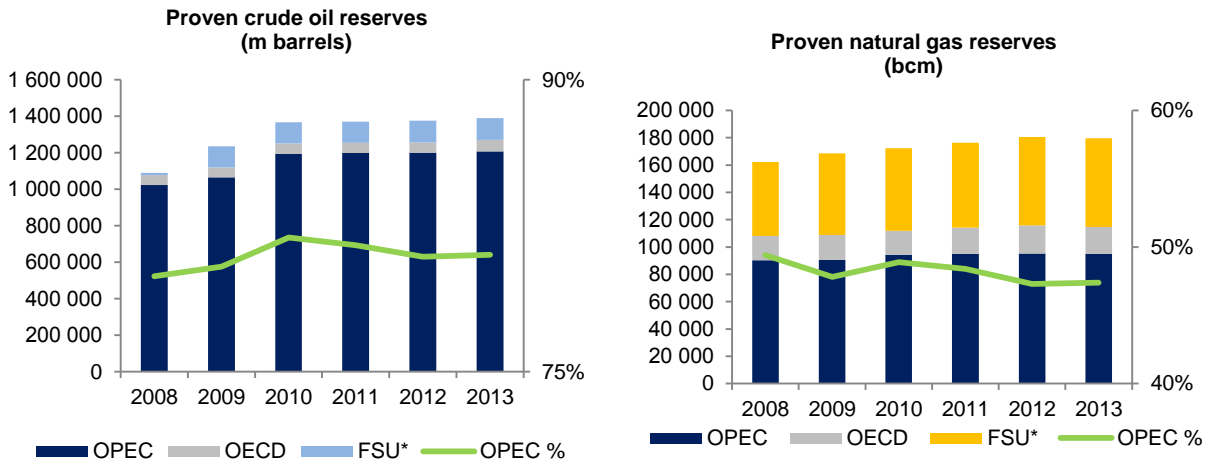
Proven crude oil reserves
(m barrels)

1 600 000
1 400 000
1 200 000
1 000 000
800 000
600 000
400 000
200 000
0

90%
75%

2008 2009 2010 2011 2012 2013

OPEC OECD FSU* OPEC %

Proven natural gas reserves
(bcm)

200 000
180 000
160 000
140 000
120 000
100 000
80 000
60 000
40 000
20 000
0

60%
50%
40%

2008 2009 2010 2011 2012 2013

OPEC OECD FSU* OPEC %